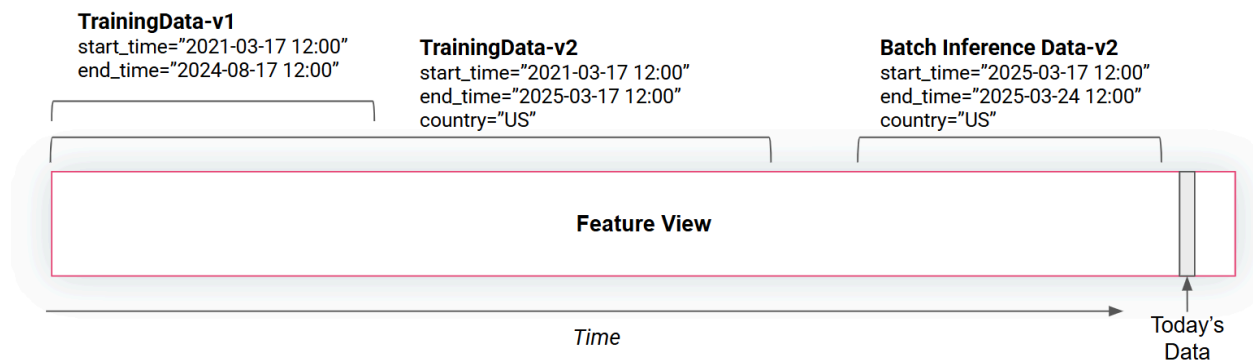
TrainingData-v1
start_time="2021-03-17 12:00"
end_time="2024-08-17 12:00"

TrainingData-v2
start_time="2021-03-17 12:00"
end_time="2025-03-17 12:00"
country="US"

Batch Inference Data-v2
start_time="2025-03-17 12:00"
end_time="2025-03-24 12:00"
country="US"

Feature View

Time

Today's Data